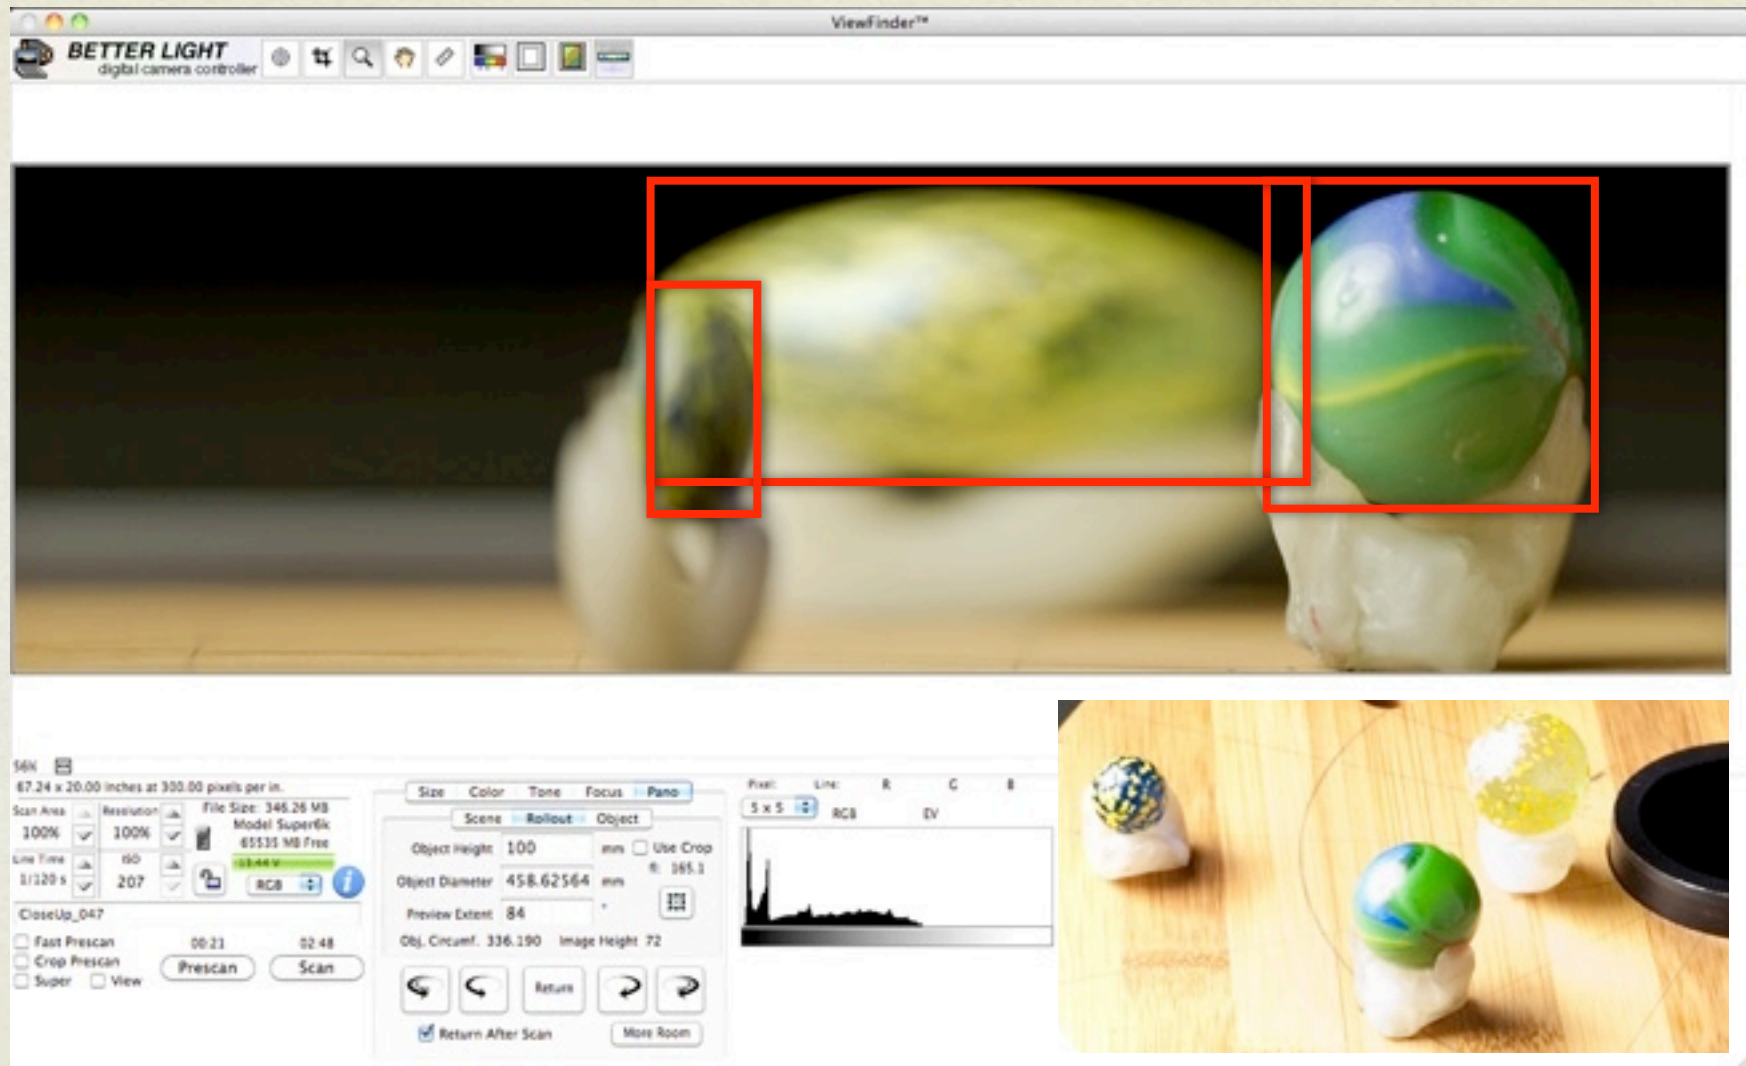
ViewFinder™

BETTER LIGHT
digital camera controller

56K

67.24 x 20.00 inches at 300.00 pixels per in.

Scan Area 100%
Resolution 100%
File Size: 346.26 MB
Model Super6k
65535 MB Free
Line Time 1/120 s
ISO 207
RGB

CloseUp_047

Fast Prescan
Crop Prescan
Super
View
00:21
02:48
Prescan
Scan

Size Color Tone Focus Pano
Scene Rollout Object
Object Height 100 mm
Use Crop
ft: 165.1
Object Diameter 458.62564 mm
Preview Extent 84
Obj. Circumf. 336.190 Image Height 72
Return
Return After Scan
More Room

Pixel: Line: R G B
5 x 5
RGB
EV